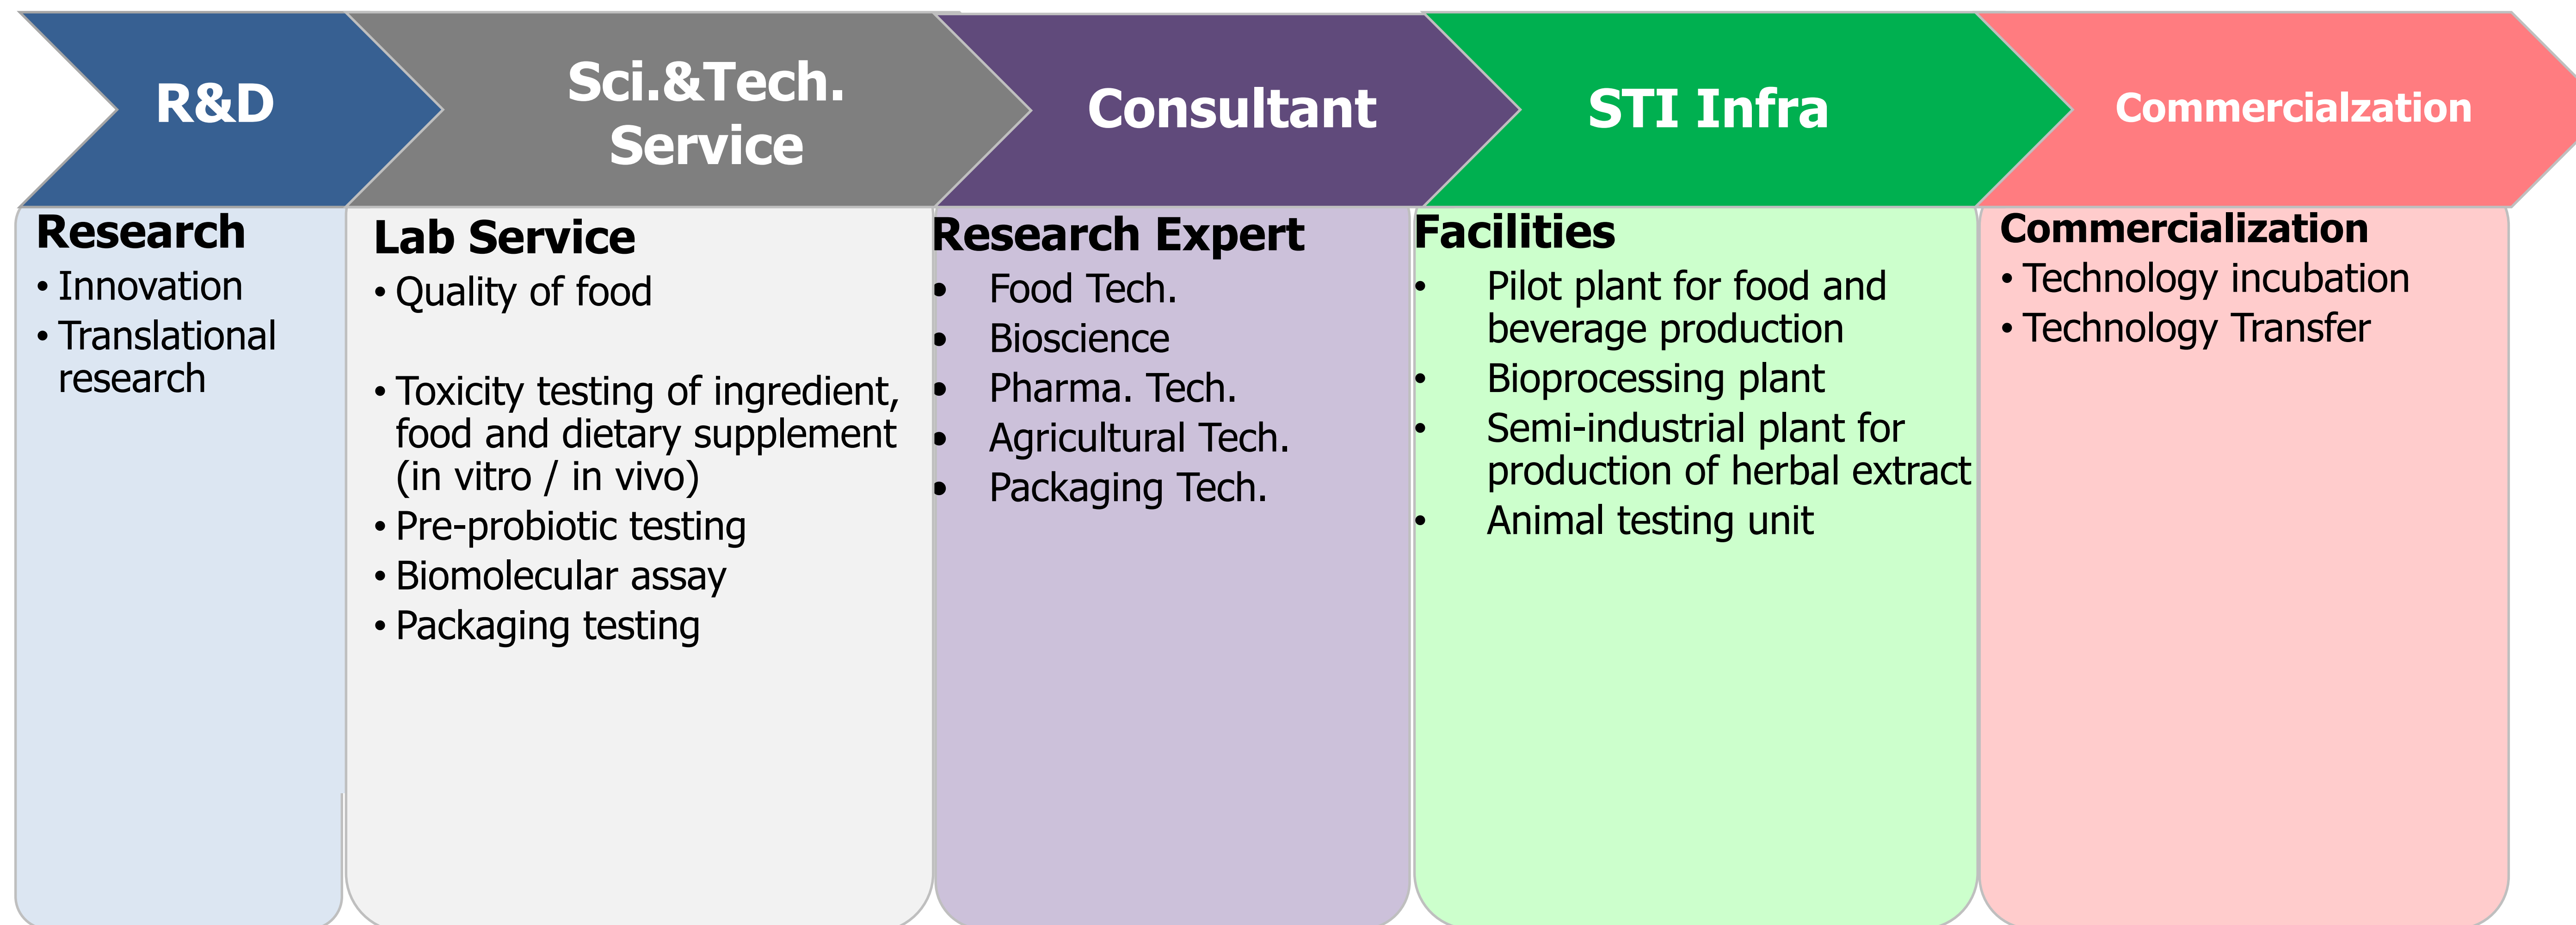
R&D

Sci.&Tech. Service

Consultant

STI Infra

Commercialzation

Research
• Innovation
• Translational research

Lab Service
• Quality of food
• Toxicity testing of ingredient, food and dietary supplement (in vitro / in vivo)
• Pre-probiotic testing
• Biomolecular assay
• Packaging testing

Research Expert
• Food Tech.
• Bioscience
• Pharma. Tech.
• Agricultural Tech.
• Packaging Tech.

Facilities
• Pilot plant for food and beverage production
• Bioprocessing plant
• Semi-industrial plant for production of herbal extract
• Animal testing unit

Commercialization
• Technology incubation
• Technology Transfer